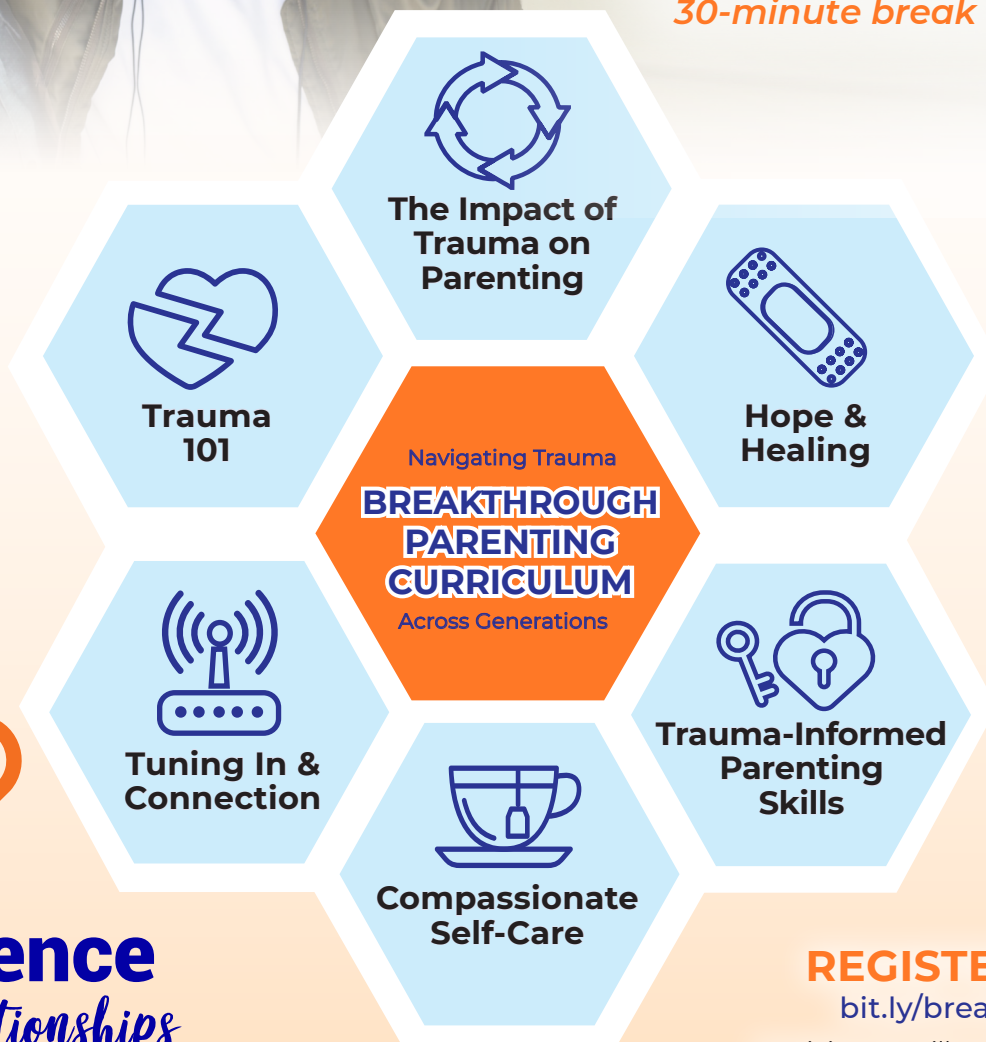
30-minute break

The Impact of Trauma on Parenting

Trauma 101

Hope & Healing

Navigating Trauma
BREAKTHROUGH PARENTING CURRICULUM
Across Generations

Tuning In & Connection

Trauma-Informed Parenting Skills

Compassionate Self-Care

ence
tionships

REGISTE
bit.ly/brea